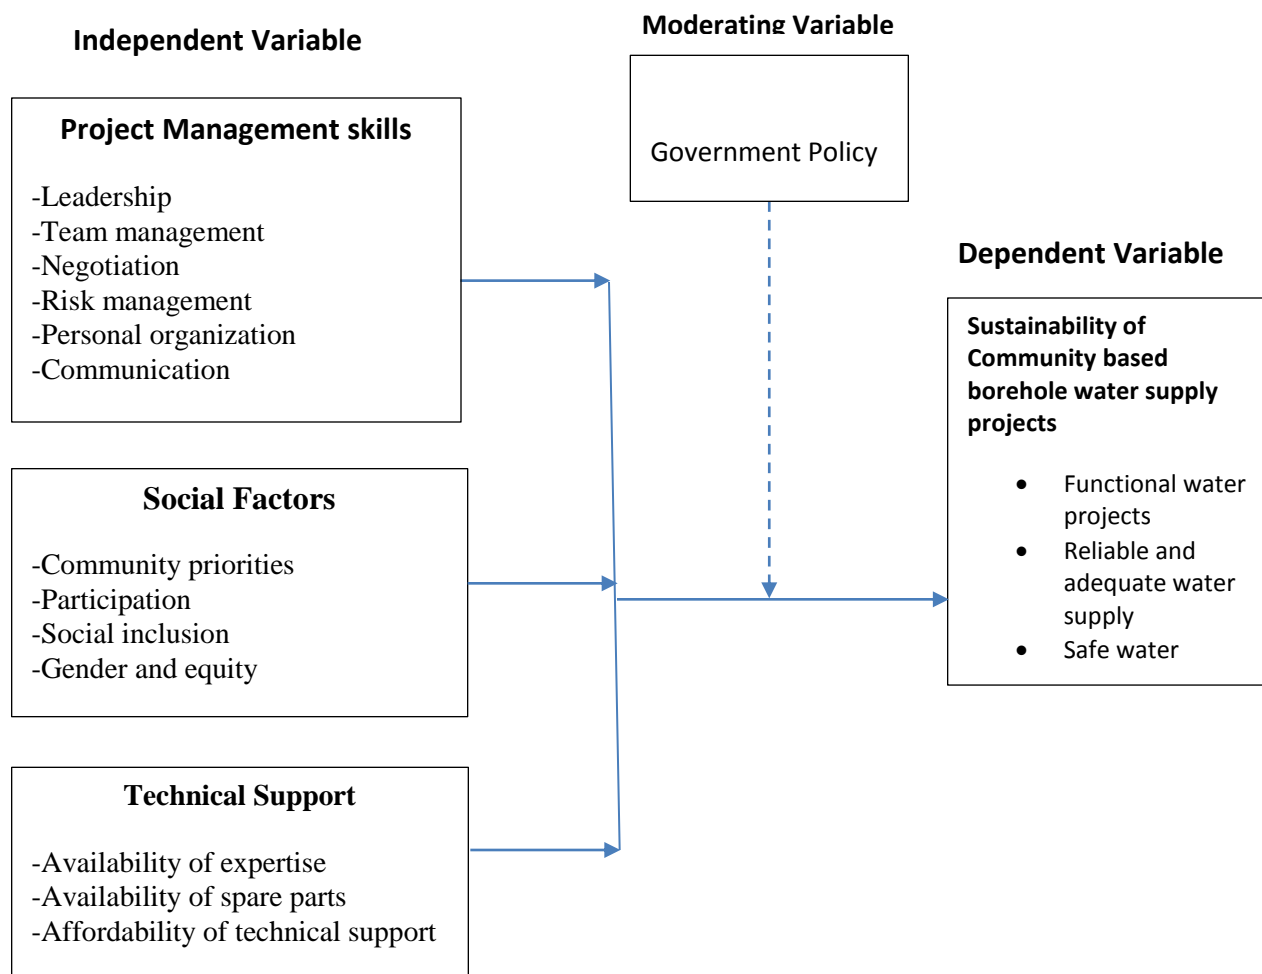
Independent Variable

Moderating Variable

Project Management skills

-Leadership
-Team management
-Negotiation
-Risk management
-Personal organization
-Communication

Government Policy

Dependent Variable

Sustainability of Community based borehole water supply projects

- Functional water projects
- Reliable and adequate water supply
- Safe water

Social Factors

-Community priorities
-Participation
-Social inclusion
-Gender and equity

Technical Support

-Availability of expertise
-Availability of spare parts
-Affordability of technical support